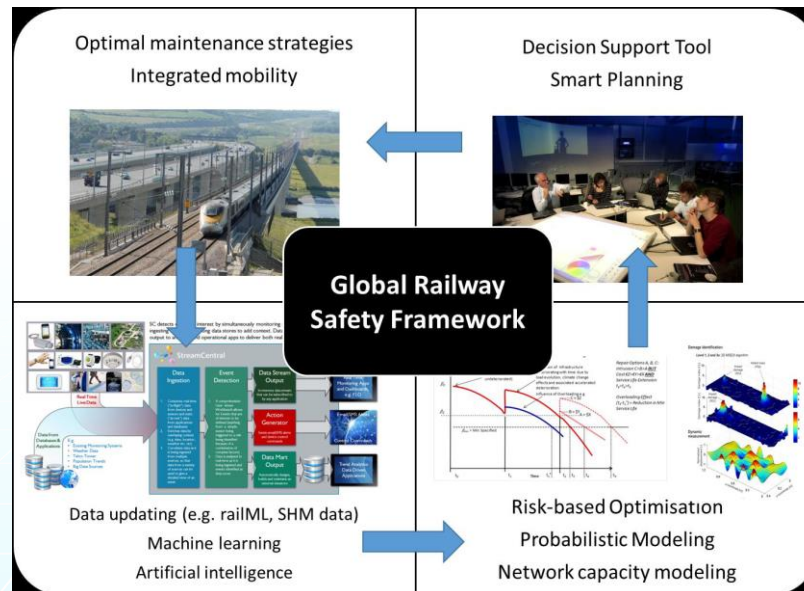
Optimal maintenance strategies
Integrated mobility

Decision Support Tool
Smart Planning

Global Railway
Safety Framework

StreamCentral

Data Ingestion

Event Detection

Data Stream Output

Action Generator

Data Mart Output

Real Time Live Data

Data from Databases & Applications

Data updating (e.g. railML, SHM data)
Machine learning
Artificial intelligence

Risk-based Optimisation
Probabilistic Modeling
Network capacity modeling